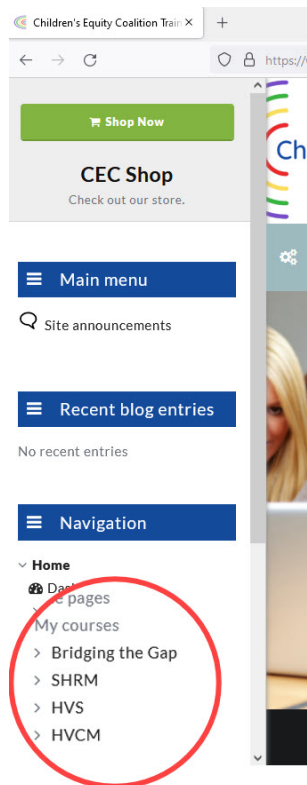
Children's Equity Coalition Train ×
+
https://

Shop Now

CEC Shop
Check out our store.

Main menu
Site announcements

Recent blog entries
No recent entries

Navigation
Home
Das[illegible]
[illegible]e pages
My courses
Bridging the Gap
SHRM
HVS
HVCM

Ch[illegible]